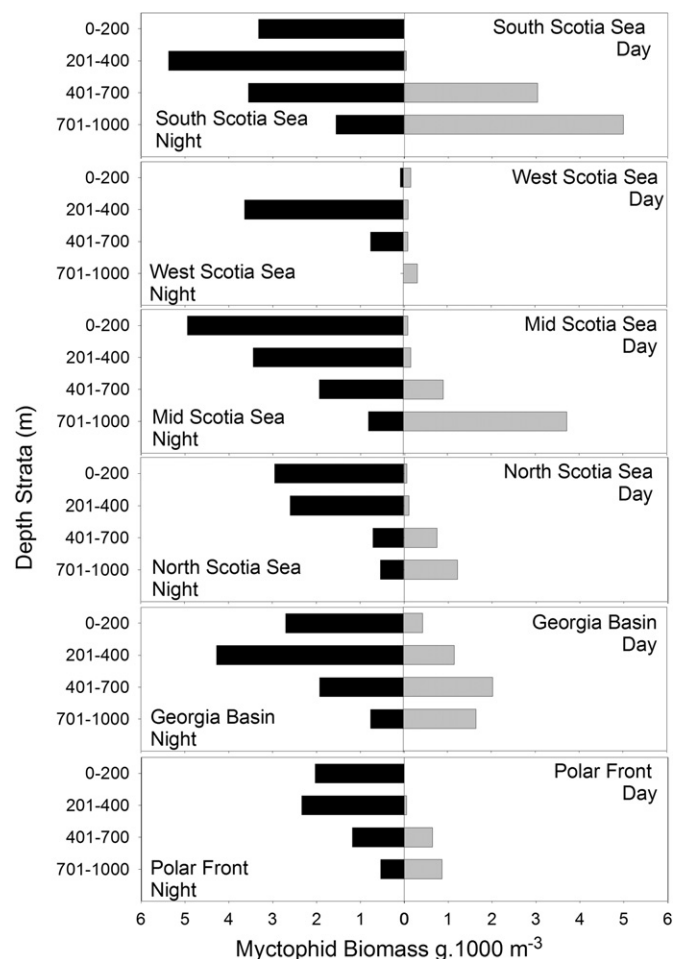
Depth Strata (m)

0-200
201-400
401-700
701-1000
South Scotia Sea Day
South Scotia Sea Night

0-200
201-400
401-700
701-1000
West Scotia Sea Day
West Scotia Sea Night

0-200
201-400
401-700
701-1000
Mid Scotia Sea Day
Mid Scotia Sea Night

0-200
201-400
401-700
701-1000
North Scotia Sea Day
North Scotia Sea Night

0-200
201-400
401-700
701-1000
Georgia Basin Day
Georgia Basin Night

0-200
201-400
401-700
701-1000
Polar Front Day
Polar Front Night

6 5 4 3 2 1 0 1 2 3 4 5 6

Myctophid Biomass g.1000 $m^{-3}$